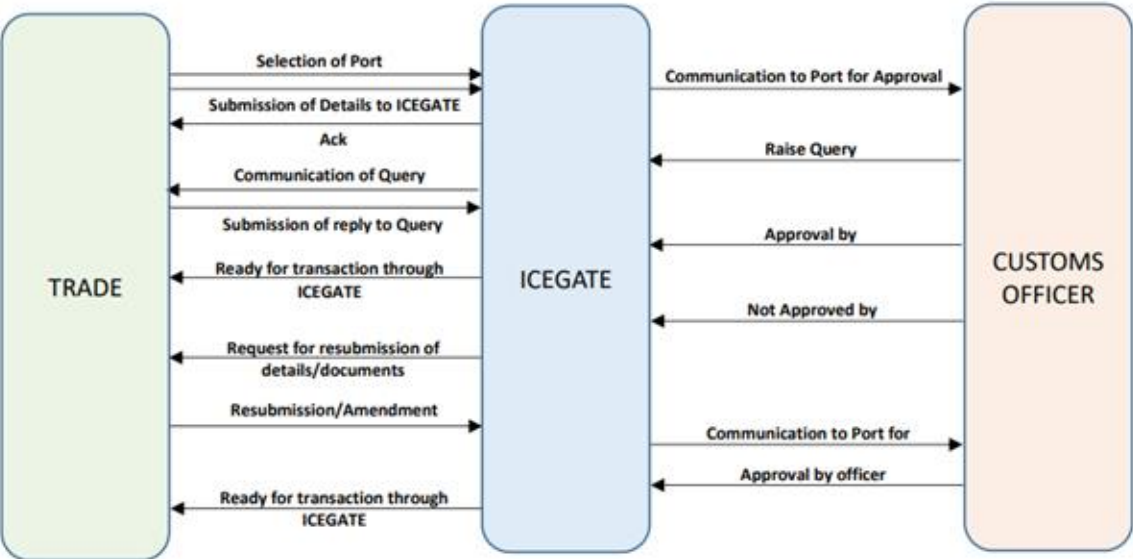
TRADE

ICEGATE

CUSTOMS OFFICER

Selection of Port

Submission of Details to ICEGATE

Ack

Communication of Query

Submission of reply to Query

Ready for transaction through ICEGATE

Request for resubmission of details/documents

Resubmission/Amendment

Ready for transaction through ICEGATE

Communication to Port for Approval

Raise Query

Approval by

Not Approved by

Communication to Port for

Approval by officer